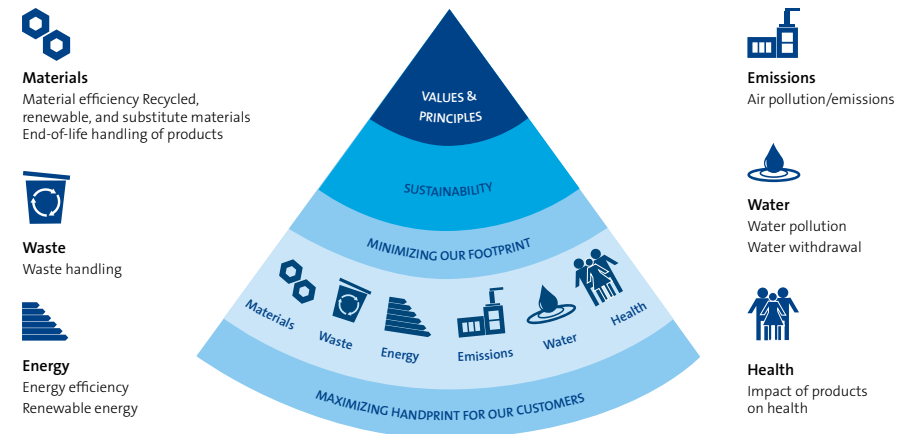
Materials
Material efficiency Recycled, renewable, and substitute materials
End-of-life handling of products

Waste
Waste handling

Energy
Energy efficiency
Renewable energy

VALUES & PRINCIPLES

SUSTAINABILITY

MINIMIZING OUR FOOTPRINT

Materials Waste Energy Emissions Water Health

MAXIMIZING HANDPRINT FOR OUR CUSTOMERS

Emissions
Air pollution/emissions

Water
Water pollution
Water withdrawal

Health
Impact of products on health